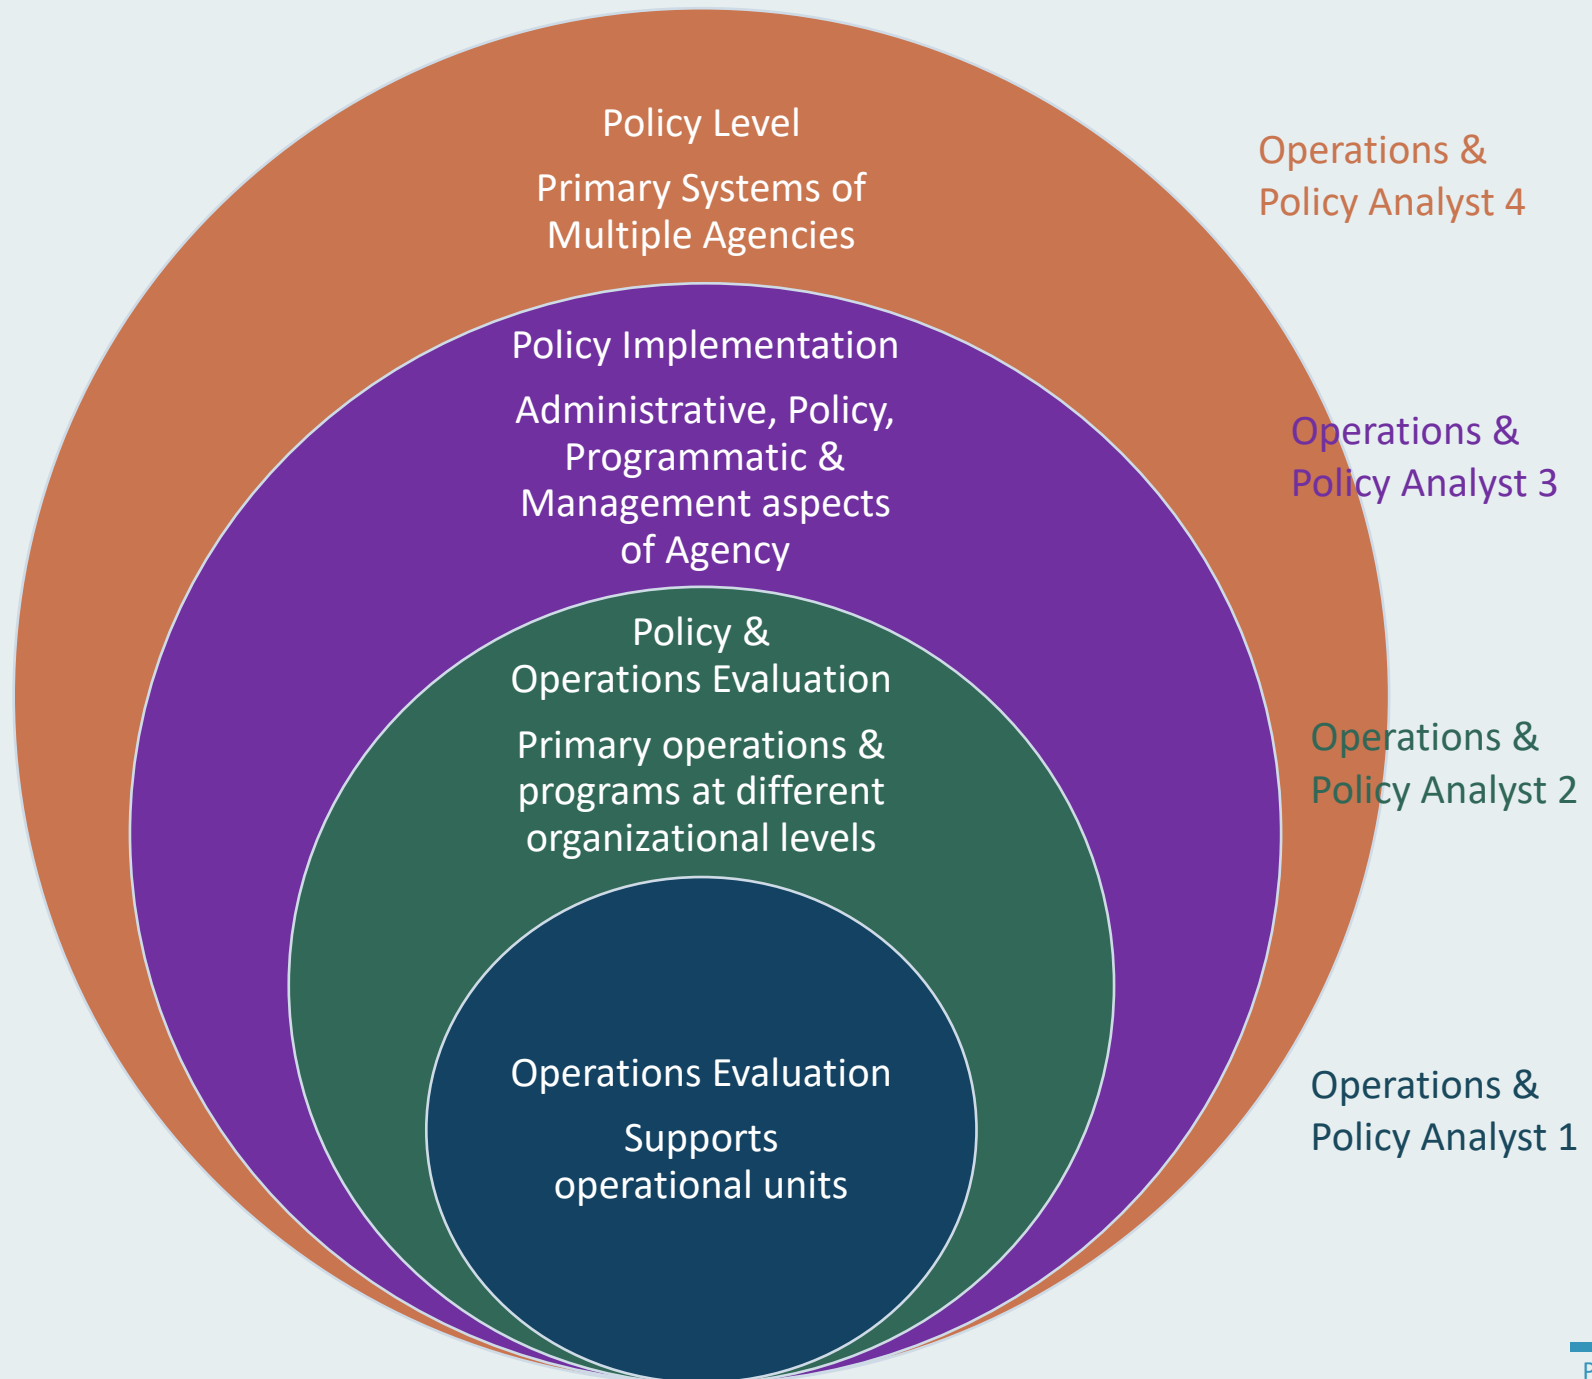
Policy Level

Primary Systems of Multiple Agencies

Operations & Policy Analyst 4

Policy Implementation

Administrative, Policy, Programmatic & Management aspects of Agency

Operations & Policy Analyst 3

Policy & Operations Evaluation

Primary operations & programs at different organizational levels

Operations & Policy Analyst 2

Operations Evaluation

Supports operational units

Operations & Policy Analyst 1